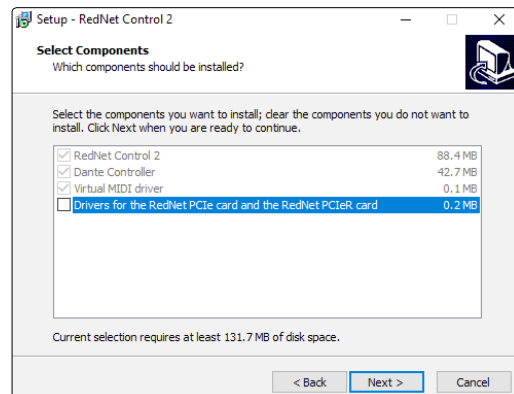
Setup - RedNet Control 2

Select Components
Which components should be installed?

Select the components you want to install; clear the components you do not want to install. Click Next when you are ready to continue.

| | | |
|---|---|---|
| ☑ | RedNet Control 2 | 88.4 MB |
| ☑ | Dante Controller | 42.7 MB |
| ☑ | Virtual MIDI driver | 0.1 MB |
| ☐ | Drivers for the RedNet PCIe card and the RedNet PCIeR card | 0.2 MB |

Current selection requires at least 131.7 MB of disk space.

< Back
Next >
Cancel